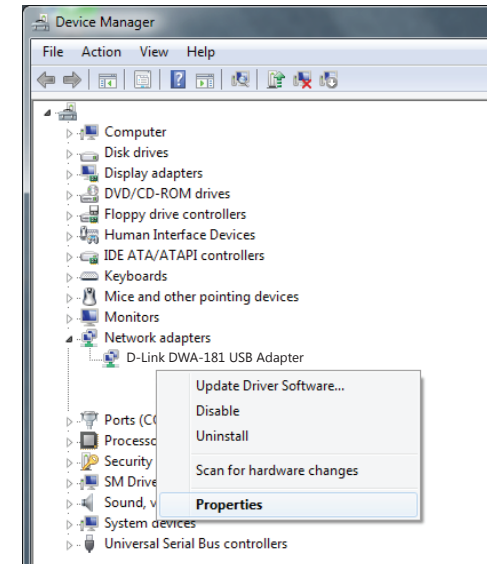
Device Manager

File Action View Help

Computer
Disk drives
Display adapters
DVD/CD-ROM drives
Floppy drive controllers
Human Interface Devices
IDE ATA/ATAPI controllers
Keyboards
Mice and other pointing devices
Monitors
Network adapters
D-Link DWA-181 USB Adapter
Ports (C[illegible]
Processo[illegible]
Security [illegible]
SM Drive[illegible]
Sound, v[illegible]
System devices
Universal Serial Bus controllers

Update Driver Software...
Disable
Uninstall
Scan for hardware changes
Properties